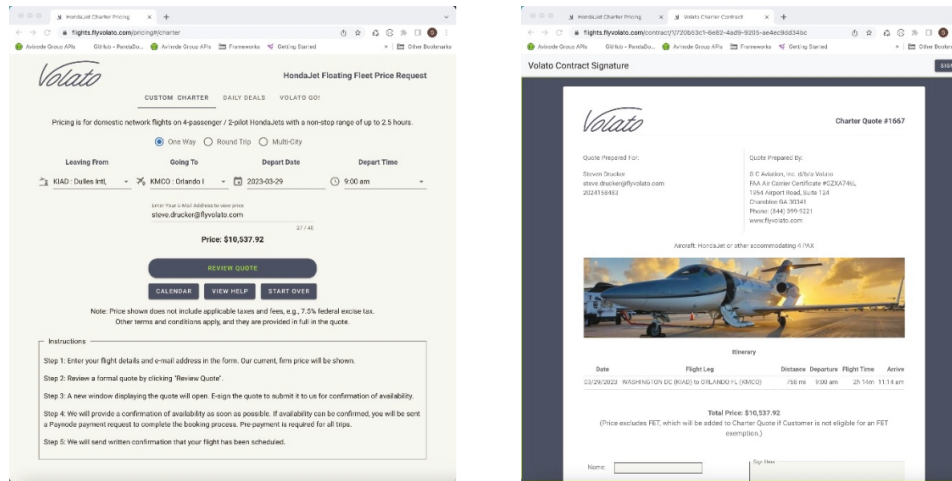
HondaJet Charter Pricing
flights.flyvolato.com/pricing#/charter
Avinode Group APIs GitHub - PandaDo... Avinode Group APIs Frameworks Getting Started Other Bookmarks

Volato

HondaJet Floating Fleet Price Request

CUSTOM CHARTER DAILY DEALS VOLATO GO!

Pricing is for domestic network flights on 4-passenger / 2-pilot HondaJets with a non-stop range of up to 2.5 hours.

One Way Round Trip Multi-City

| Leaving From | Going To | Depart Date | Depart Time |
|---|---|---|---|
| KIAD : Dulles Intl, | KMCO : Orlando I | 2023-03-29 | 9:00 am |

Enter Your E-Mail Address to view price
steve.drucker@flyvolato.com
27 / 40

Price: $10,537.92

REVIEW QUOTE

CALENDAR VIEW HELP START OVER

Note: Price shown does not include applicable taxes and fees, e.g., 7.5% federal excise tax. Other terms and conditions apply, and they are provided in full in the quote.

Instructions

Step 1: Enter your flight details and e-mail address in the form. Our current, firm price will be shown.

Step 2: Review a formal quote by clicking "Review Quote".

Step 3: A new window displaying the quote will open. E-sign the quote to submit it to us for confirmation of availability.

Step 4: We will provide a confirmation of availability as soon as possible. If availability can be confirmed, you will be sent a Paynode payment request to complete the booking process. Pre-payment is required for all trips.

Step 5: We will send written confirmation that your flight has been scheduled.

HondaJet Charter Pricing Volato Charter Contract
flights.flyvolato.com/contract/1720b53c1-6e82-4ad9-9205-ae4ec9dd34bc
Avinode Group APIs GitHub - PandaDo... Avinode Group APIs Frameworks Getting Started Other Bookmarks

Volato Contract Signature

Volato

Charter Quote #1667

Quote Prepared For:
Steven Drucker
steve.drucker@flyvolato.com
2024158483

Quote Prepared By:
S C Aviation, Inc. d/b/a Volato
FAA Air Carrier Certificate #GZXA746L
1954 Airport Road, Suite 124
Chamblee GA 30341
Phone: (844) 399-5221
www.flyvolato.com

Aircraft: HondaJet or other accommodating 4 PAX

Itinerary

| Date | Flight Leg | Distance | Departure | Flight Time | Arrive |
|---|---|---|---|---|---|
| 03/29/2023 | WASHINGTON DC (KIAD) to ORLANDO FL (KMCO) | 758 mi | 9:00 am | 2h 14m | 11:14 am |

Total Price: $10,537.92
(Price excludes FET, which will be added to Charter Quote if Customer is not eligible for an FET exemption.)

Name:
Sign Here